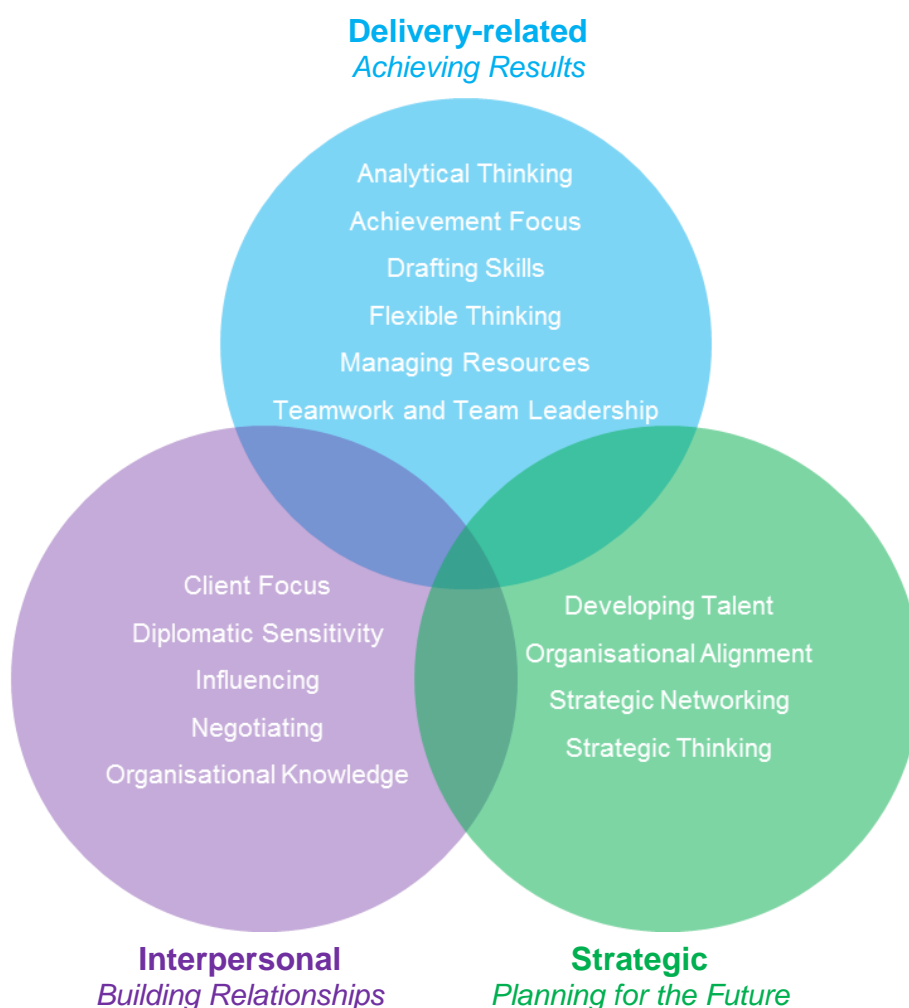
Delivery-related
Achieving Results

Analytical Thinking
Achievement Focus
Drafting Skills
Flexible Thinking
Managing Resources
Teamwork and Team Leadership

Client Focus
Diplomatic Sensitivity
Influencing
Negotiating
Organisational Knowledge

Developing Talent
Organisational Alignment
Strategic Networking
Strategic Thinking

Interpersonal
Building Relationships

Strategic
Planning for the Future